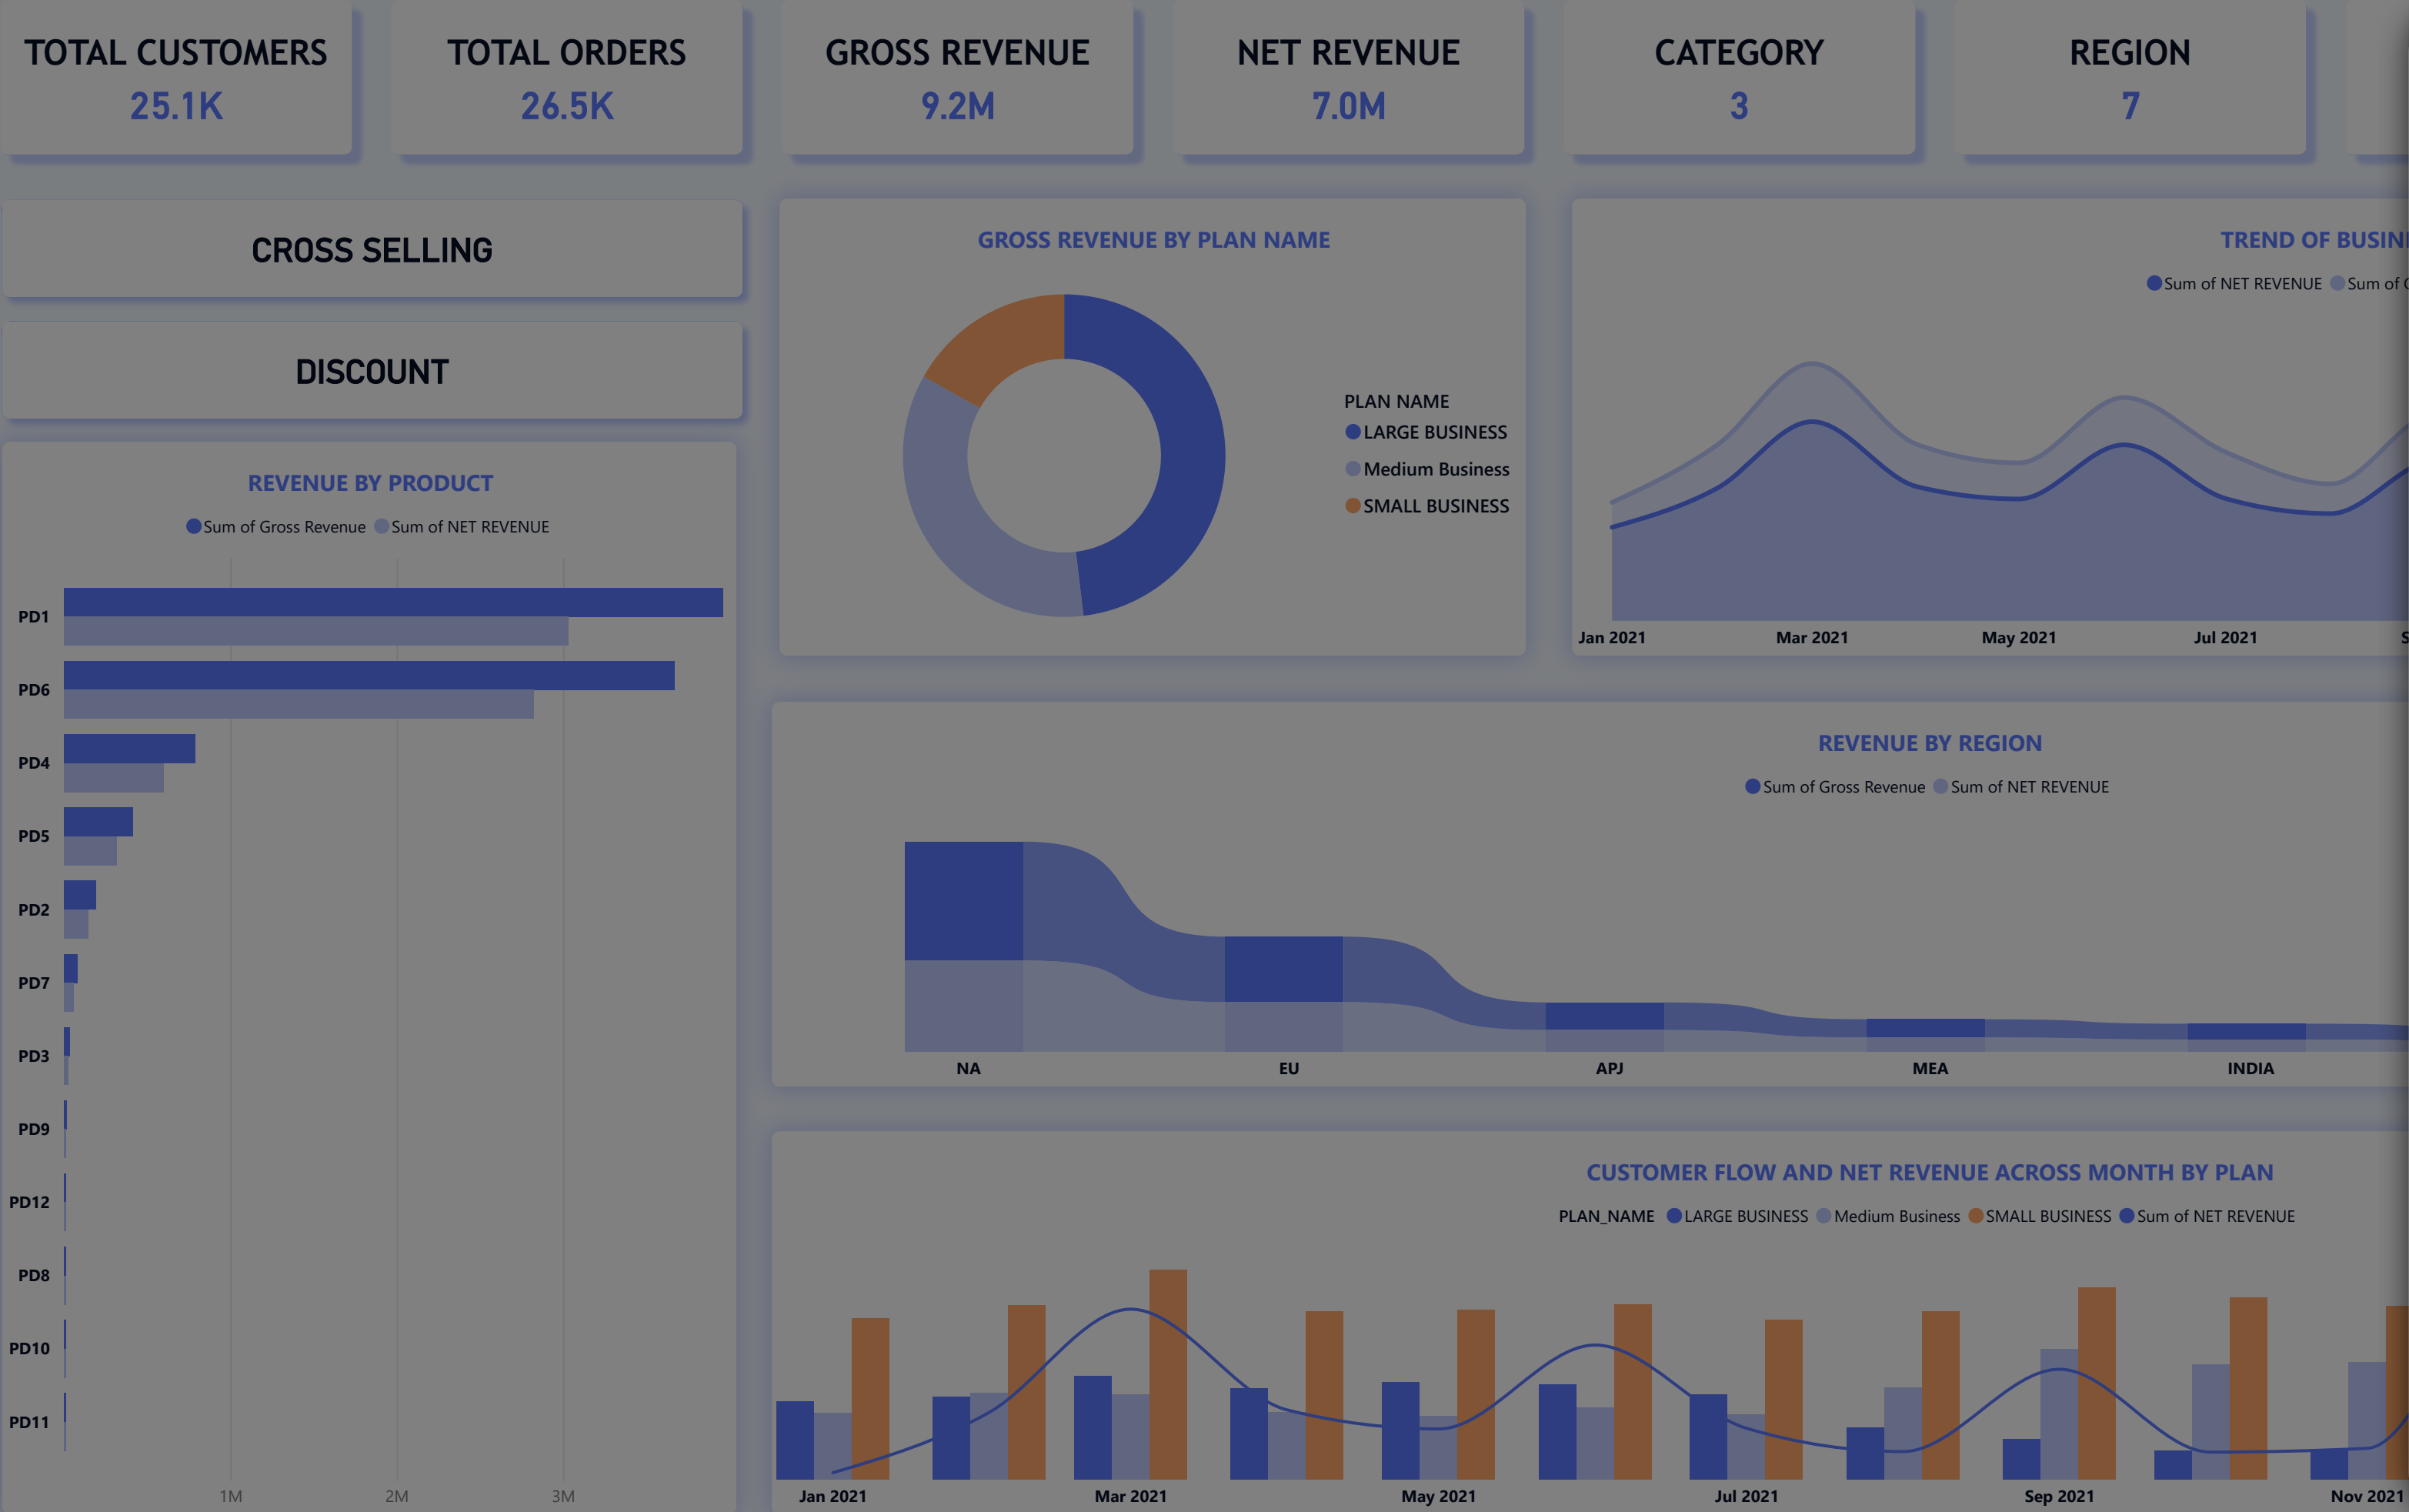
TOTAL CUSTOMERS
25.1K

TOTAL ORDERS
26.5K

GROSS REVENUE
9.2M

NET REVENUE
7.0M

CATEGORY
3

REGION
7

CROSS SELLING

DISCOUNT

GROSS REVENUE BY PLAN NAME

PLAN NAME
LARGE BUSINESS
Medium Business
SMALL BUSINESS

TREND OF BUSIN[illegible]
Sum of NET REVENUE Sum of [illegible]
Jan 2021 Mar 2021 May 2021 Jul 2021 S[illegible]

REVENUE BY PRODUCT
Sum of Gross Revenue Sum of NET REVENUE
PD1
PD6
PD4
PD5
PD2
PD7
PD3
PD9
PD12
PD8
PD10
PD11
1M 2M 3M

REVENUE BY REGION
Sum of Gross Revenue Sum of NET REVENUE
NA EU APJ MEA INDIA

CUSTOMER FLOW AND NET REVENUE ACROSS MONTH BY PLAN
PLAN_NAME LARGE BUSINESS Medium Business SMALL BUSINESS Sum of NET REVENUE
Jan 2021 Mar 2021 May 2021 Jul 2021 Sep 2021 Nov 2021